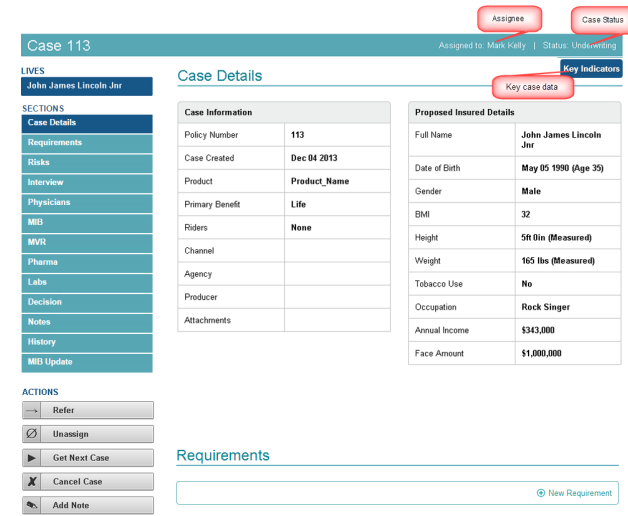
Assignee

Case Status

Case 113

Assigned to: Mark Kelly | Status: Underwriting

Key Indicators

Key case data

LIVES

John James Lincoln Jnr

SECTIONS

Case Details
Requirements
Risks
Interview
Physicians
MIB
MVR
Pharma
Labs
Decision
Notes
History
MIB Update

ACTIONS

Refer
Unassign
Get Next Case
Cancel Case
Add Note

Case Details

| Case Information | |
|---|---|
| Policy Number | 113 |
| Case Created | Dec 04 2013 |
| Product | Product_Name |
| Primary Benefit | Life |
| Riders | None |
| Channel | |
| Agency | |
| Producer | |
| Attachments | |

| Proposed Insured Details | |
|---|---|
| Full Name | John James Lincoln Jnr |
| Date of Birth | May 05 1990 (Age 35) |
| Gender | Male |
| BMI | 32 |
| Height | 5ft 0in (Measured) |
| Weight | 165 lbs (Measured) |
| Tobacco Use | No |
| Occupation | Rock Singer |
| Annual Income | $343,000 |
| Face Amount | $1,000,000 |

Requirements

New Requirement